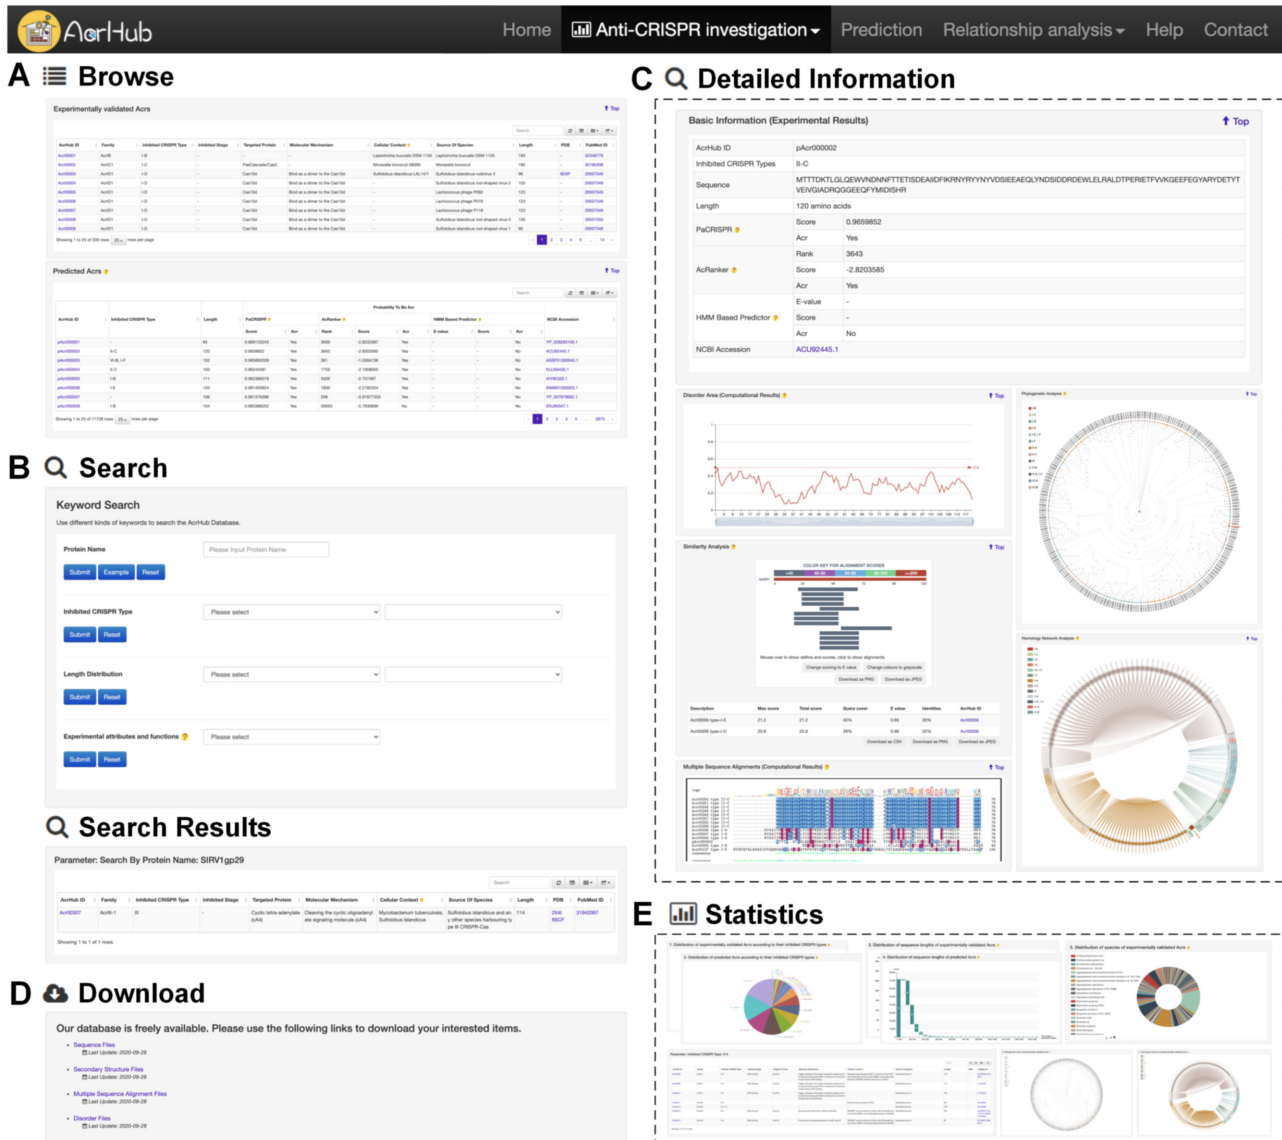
AcrHub Home Anti-CRISPR investigation Prediction Relationship analysis Help Contact

A Browse

Experimentally validated Acrs

Top

Predicted Acrs

Top

B Search

Keyword Search

Use different kinds of keywords to search the AcrHub Database.

Protein Name

Please Input Protein Name

Submit Example Reset

Inhibited CRISPR Type

Please select

Submit Reset

Length Distribution

Please select

Submit Reset

Experimental attributes and functions

Please select

Submit Reset

Search Results

Parameter: Search By Protein Name: SIRV1gp29

| AcrHub ID | Family | Inhibited CRISPR Type | Inhibited Stage | Targeted Protein | Molecular Mechanism | Cellular Context | Source Of Species | Length | PDB | PubMed ID |
|---|---|---|---|---|---|---|---|---|---|---|
| Acr00027 | AcrIII-1 | III | - | Cyclic tetra-adenylate (cA4) | Cleaving the cyclic oligoadenylate signaling molecule (cA4) | Mycobacterium tuberculosis, Sulfolobus islandicus | Sulfolobus islandicus and an y other species harbouring ty pe III CRISPR-Cas | 114 | 2X4I 6SCF | 31942067 |

Showing 1 to 1 of 1 rows

D Download

Our database is freely available. Please use the following links to download your interested items.

Sequence Files
Last Update: 2020-09-28

Secondary Structure Files
Last Update: 2020-09-28

Multiple Sequence Alignment Files
Last Update: 2020-09-28

Disorder Files
Last Update: 2020-09-28

C Detailed Information

Basic Information (Experimental Results)

Top

| AcrHub ID | | pAcr000002 |
|---|---|---|
| Inhibited CRISPR Types | | II-C |
| Sequence | | MTTTDKTLGLQEWVNDNNFTTETISDEAIIDFIKRNYRYYNYVDSIEEAEQLYNDSIDDRDEWLELRALDTPERIETFVVKGEEFEGYARYDETYVEIVGIADRQGGEEQFYMIDISHR |
| Length | | 120 amino acids |
| PaCRISPR | Score | 0.9659852 |
| | Acr | Yes |
| AcRanker | Rank | 3643 |
| | Score | -2.8203585 |
| | Acr | Yes |
| HMM Based Predictor | E-value | - |
| | Score | - |
| | Acr | No |
| NCBI Accession | | ACU92445.1 |

Disorder Area (Computational Results)

Top

Phylogenetic Analysis

Similarity Analysis

Top

Homology Network Analysis

Multiple Sequence Alignments (Computational Results)

Top

E Statistics